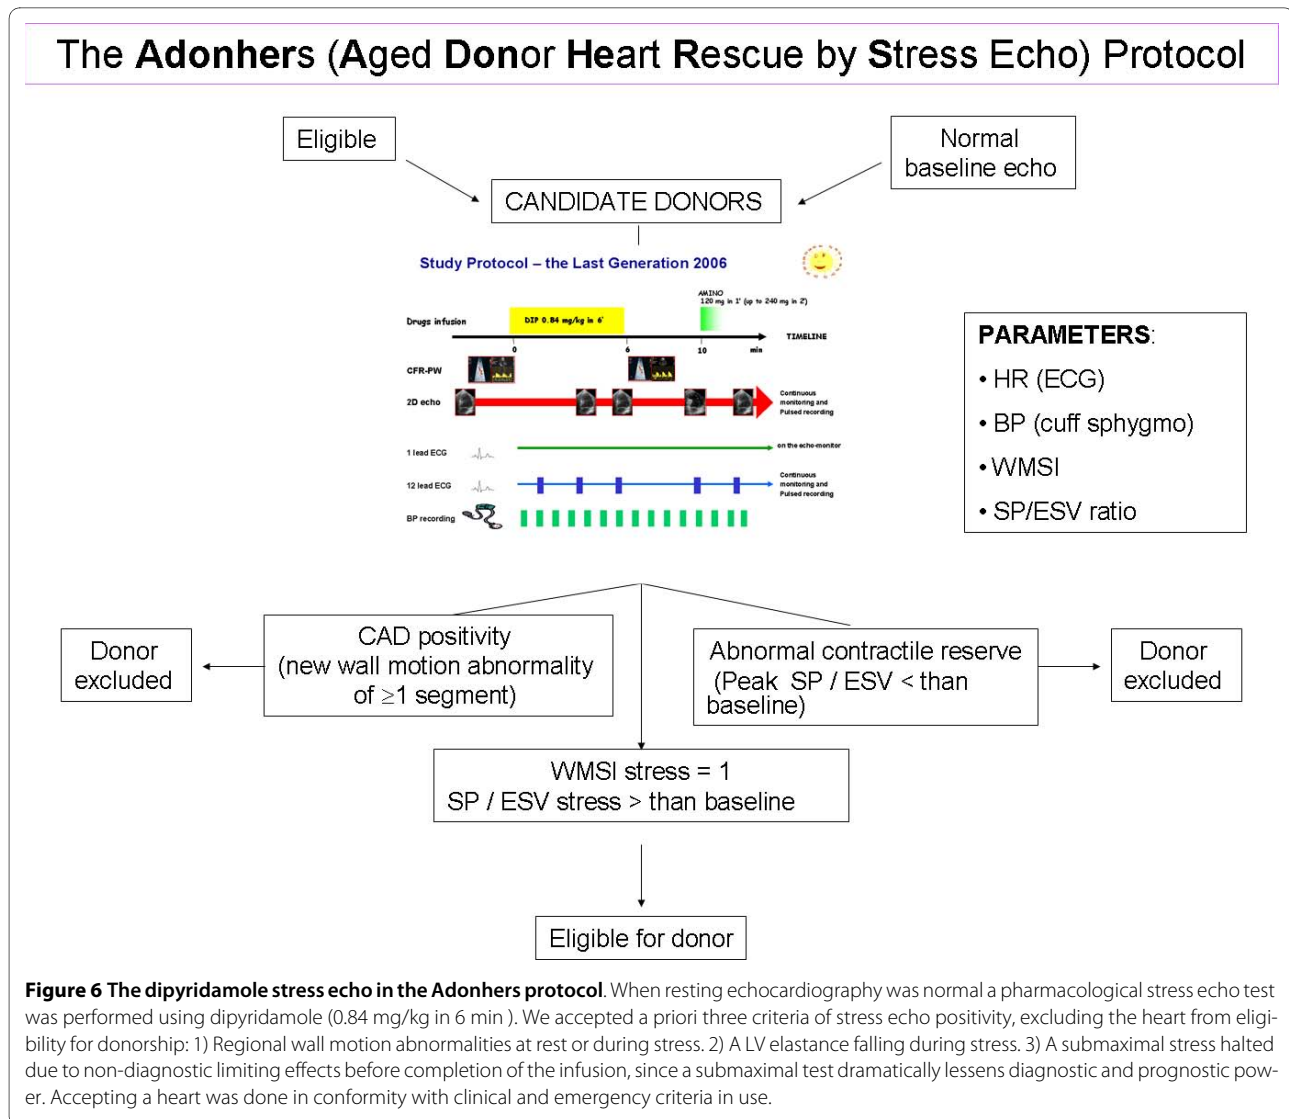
The Adonhers (Aged Donor Heart Rescue by Stress Echo) Protocol

Eligible

Normal baseline echo

CANDIDATE DONORS

Study Protocol – the Last Generation 2006

AMINO
120 mg in 1' (up to 240 mg in 2')

Drugs infusion

DIP 0.84 mg/kg in 6'

TIMELINE

0

6

10

min

CFR-PW

2D echo

Continuous monitoring and Pulsed recording

1 lead ECG

on the echo-monitor

12 lead ECG

Continuous monitoring and Pulsed recording

BP recording

PARAMETERS:
• HR (ECG)
• BP (cuff sphygmo)
• WMSI
• SP/ESV ratio

Donor excluded

CAD positivity (new wall motion abnormality of $\geq$1 segment)

Abnormal contractile reserve (Peak SP / ESV < than baseline)

Donor excluded

WMSI stress = 1
SP / ESV stress > than baseline

Eligible for donor

**Figure 6 The dipyridamole stress echo in the Adonhers protocol**. When resting echocardiography was normal a pharmacological stress echo test was performed using dipyridamole (0.84 mg/kg in 6 min ). We accepted a priori three criteria of stress echo positivity, excluding the heart from eligibility for donorship: 1) Regional wall motion abnormalities at rest or during stress. 2) A LV elastance falling during stress. 3) A submaximal stress halted due to non-diagnostic limiting effects before completion of the infusion, since a submaximal test dramatically lessens diagnostic and prognostic power. Accepting a heart was done in conformity with clinical and emergency criteria in use.